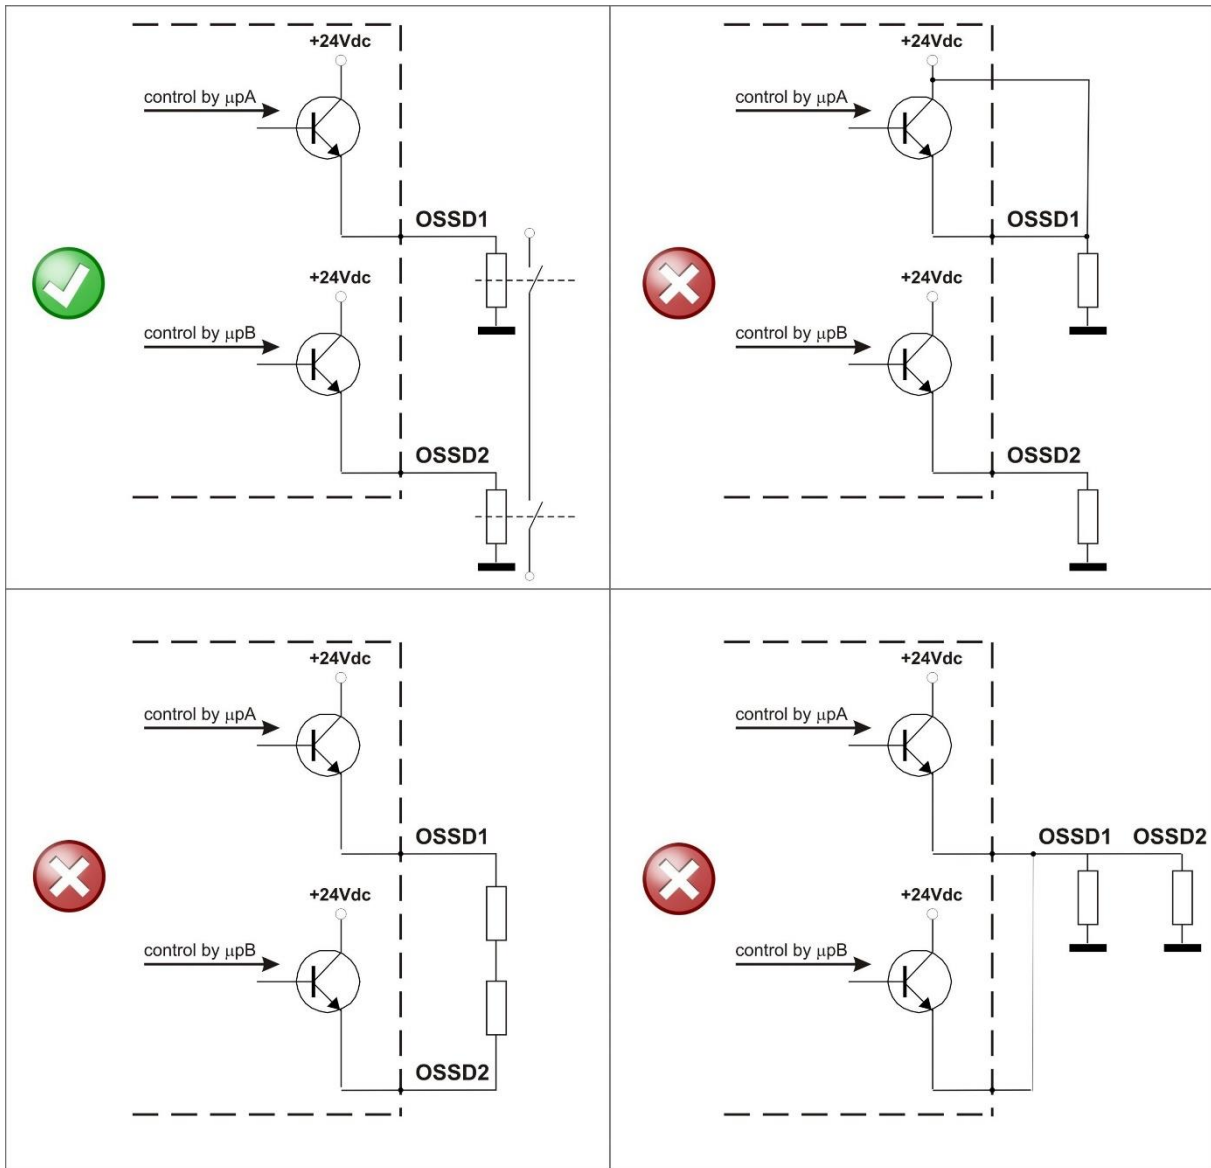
+24Vdc
control by μpA
OSSD1
+24Vdc
control by μpB
OSSD2

+24Vdc
control by μpA
OSSD1
+24Vdc
control by μpB
OSSD2

+24Vdc
control by μpA
OSSD1
+24Vdc
control by μpB
OSSD2

+24Vdc
control by μpA
OSSD1 OSSD2
+24Vdc
control by μpB